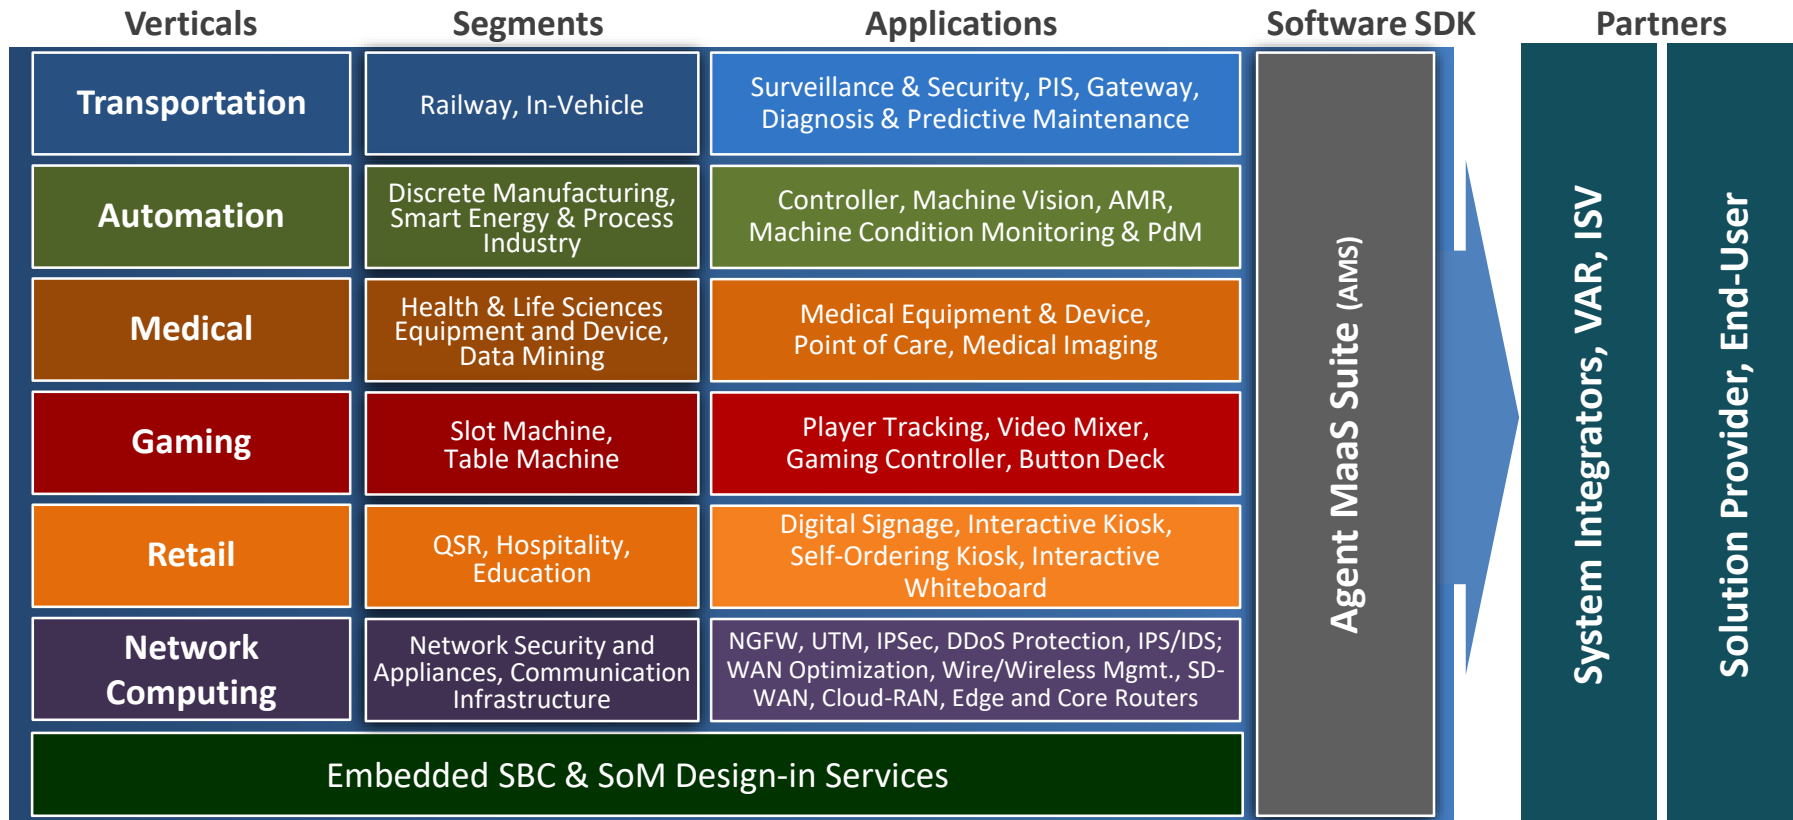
| Verticals | Segments | Applications |
|---|---|---|
| Transportation | Railway, In-Vehicle | Surveillance & Security, PIS, Gateway, Diagnosis & Predictive Maintenance |
| Automation | Discrete Manufacturing, Smart Energy & Process Industry | Controller, Machine Vision, AMR, Machine Condition Monitoring & PdM |
| Medical | Health & Life Sciences Equipment and Device, Data Mining | Medical Equipment & Device, Point of Care, Medical Imaging |
| Gaming | Slot Machine, Table Machine | Player Tracking, Video Mixer, Gaming Controller, Button Deck |
| Retail | QSR, Hospitality, Education | Digital Signage, Interactive Kiosk, Self-Ordering Kiosk, Interactive Whiteboard |
| Network Computing | Network Security and Appliances, Communication Infrastructure | NGFW, UTM, IPSec, DDoS Protection, IPS/IDS; WAN Optimization, Wire/Wireless Mgmt., SD-WAN, Cloud-RAN, Edge and Core Routers |

Embedded SBC & SoM Design-in Services

Software SDK

Agent MaaS Suite (AMS)

Partners

System Integrators, VAR, ISV

Solution Provider, End-User